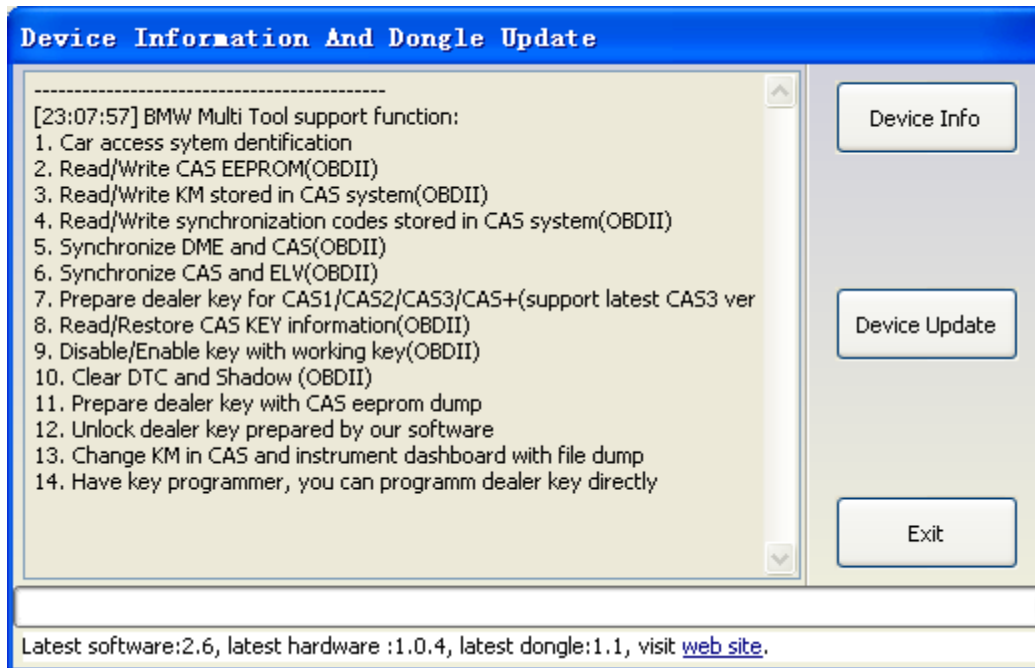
Device Information And Dongle Update

--------------------------------------------
[23:07:57] BMW Multi Tool support function:
1. Car access sytem dentification
2. Read/Write CAS EEPROM(OBDII)
3. Read/Write KM stored in CAS system(OBDII)
4. Read/Write synchronization codes stored in CAS system(OBDII)
5. Synchronize DME and CAS(OBDII)
6. Synchronize CAS and ELV(OBDII)
7. Prepare dealer key for CAS1/CAS2/CAS3/CAS+(support latest CAS3 ver
8. Read/Restore CAS KEY information(OBDII)
9. Disable/Enable key with working key(OBDII)
10. Clear DTC and Shadow (OBDII)
11. Prepare dealer key with CAS eeprom dump
12. Unlock dealer key prepared by our software
13. Change KM in CAS and instrument dashboard with file dump
14. Have key programmer, you can programm dealer key directly

Device Info

Device Update

Exit

Latest software:2.6, latest hardware :1.0.4, latest dongle:1.1, visit web site.